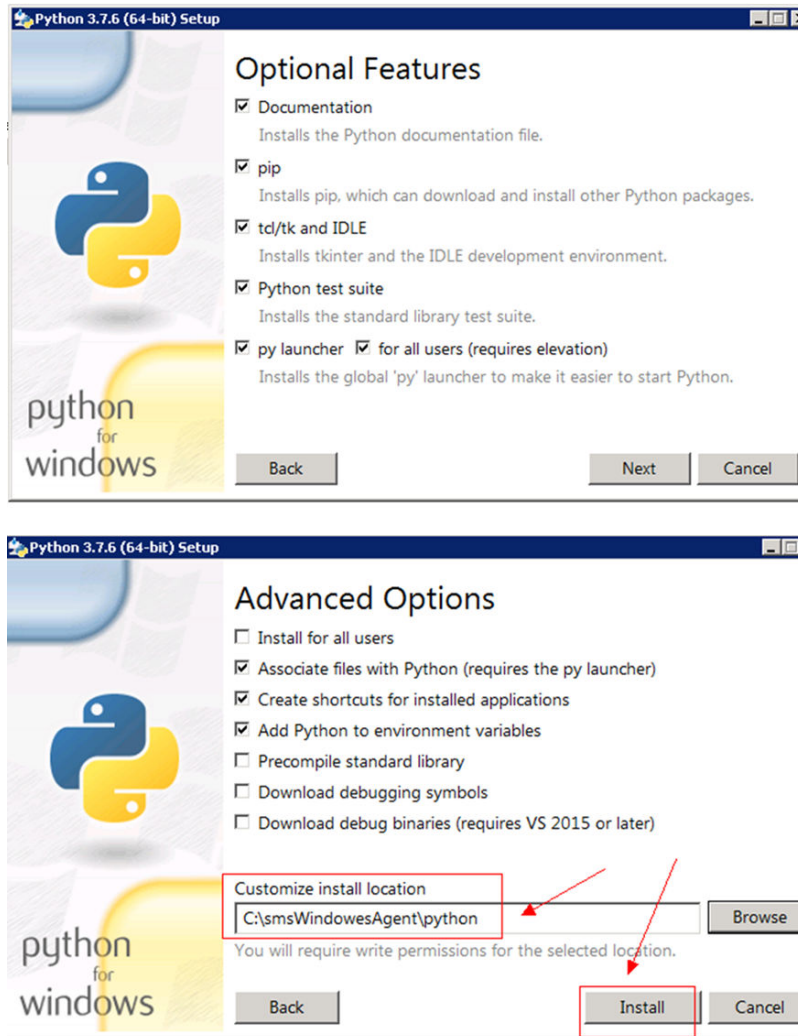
Python 3.7.6 (64-bit) Setup

Optional Features

☑ Documentation
Installs the Python documentation file.

☑ pip
Installs pip, which can download and install other Python packages.

☑ tcl/tk and IDLE
Installs tkinter and the IDLE development environment.

☑ Python test suite
Installs the standard library test suite.

☑ py launcher ☑ for all users (requires elevation)
Installs the global 'py' launcher to make it easier to start Python.

python for windows

Back

Next

Cancel

Python 3.7.6 (64-bit) Setup

Advanced Options

☐ Install for all users
☑ Associate files with Python (requires the py launcher)
☑ Create shortcuts for installed applications
☑ Add Python to environment variables
☐ Precompile standard library
☐ Download debugging symbols
☐ Download debug binaries (requires VS 2015 or later)

Customize install location
C:\smsWindowesAgent\python

Browse

You will require write permissions for the selected location.

python for windows

Back

Install

Cancel